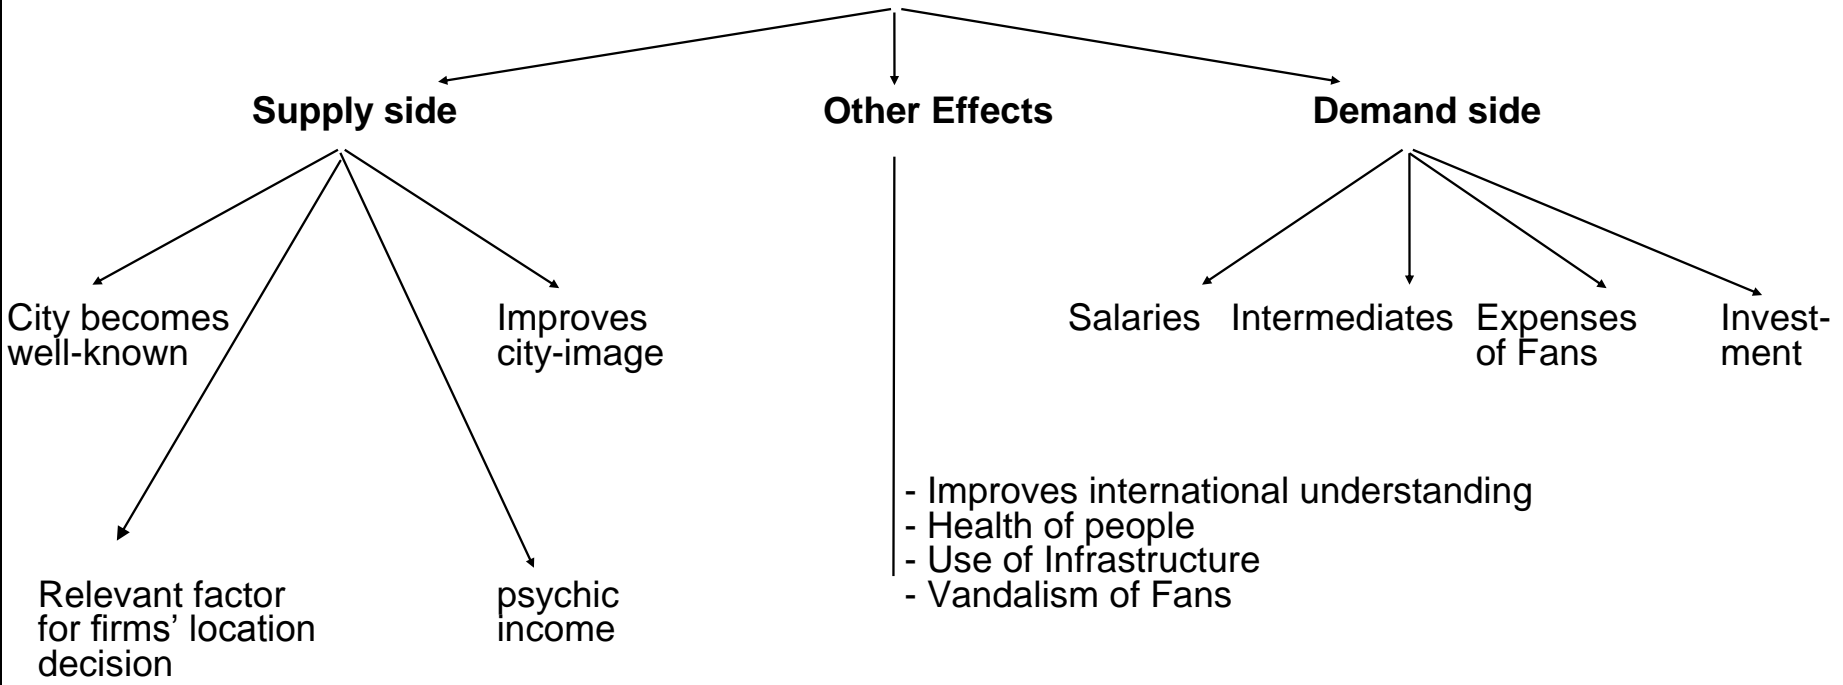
**Supply side**

**Other Effects**

**Demand side**

City becomes well-known

Improves city-image

Salaries

Intermediates

Expenses of Fans

Invest-ment

- Improves international understanding
- Health of people
- Use of Infrastructure
- Vandalism of Fans

Relevant factor for firms' location decision

psychic income